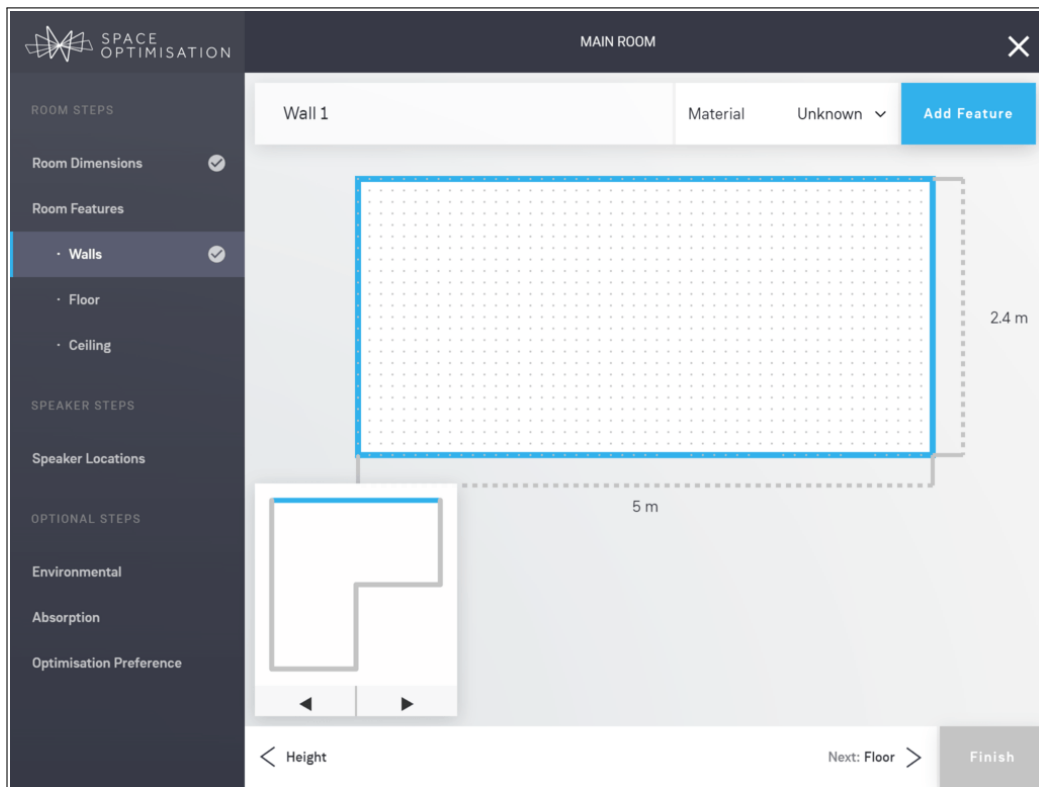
SPACE OPTIMISATION

MAIN ROOM

ROOM STEPS

Room Dimensions

Room Features

· Walls

· Floor

· Ceiling

SPEAKER STEPS

Speaker Locations

OPTIONAL STEPS

Environmental

Absorption

Optimisation Preference

Wall 1

Material

Unknown

Add Feature

2.4 m

5 m

Height

Next: Floor

Finish